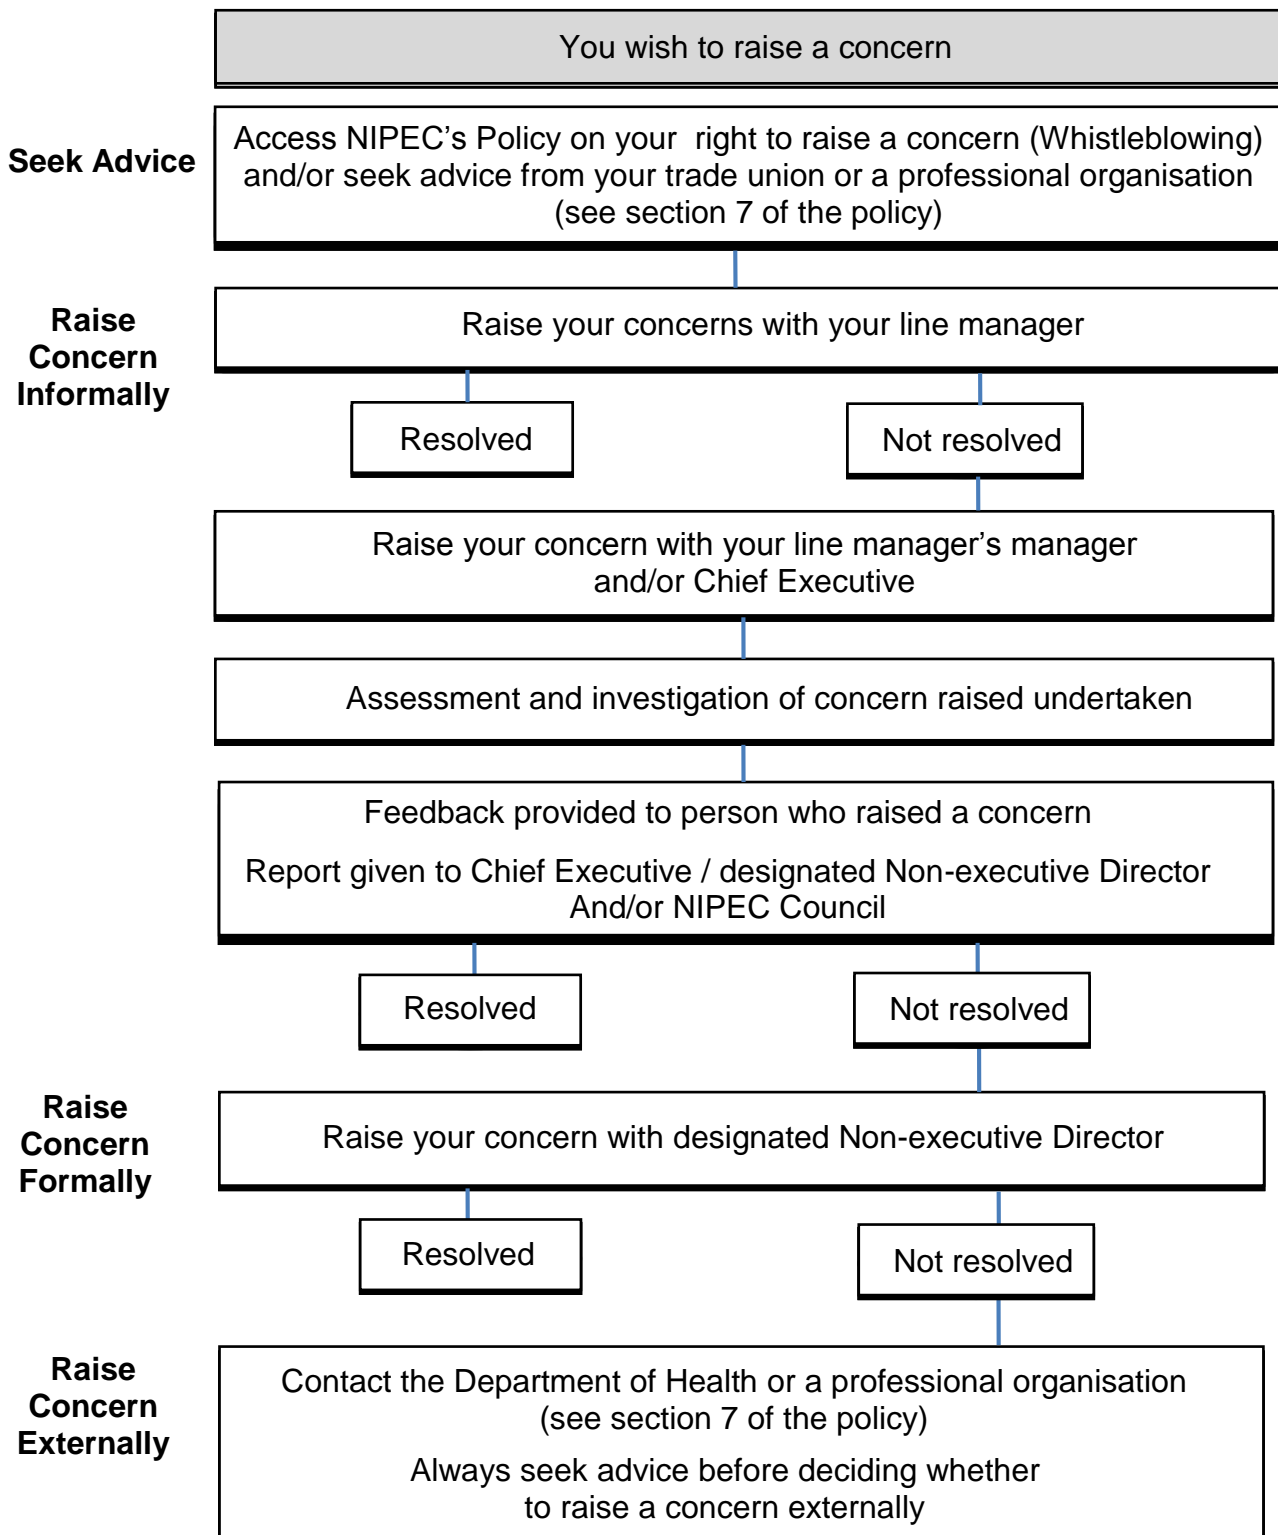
You wish to raise a concern

Seek Advice

Access NIPEC's Policy on your right to raise a concern (Whistleblowing) and/or seek advice from your trade union or a professional organisation (see section 7 of the policy)

Raise Concern Informally

Raise your concerns with your line manager

Resolved

Not resolved

Raise your concern with your line manager's manager and/or Chief Executive

Assessment and investigation of concern raised undertaken

Feedback provided to person who raised a concern

Report given to Chief Executive / designated Non-executive Director And/or NIPEC Council

Resolved

Not resolved

Raise Concern Formally

Raise your concern with designated Non-executive Director

Resolved

Not resolved

Raise Concern Externally

Contact the Department of Health or a professional organisation (see section 7 of the policy)

Always seek advice before deciding whether to raise a concern externally